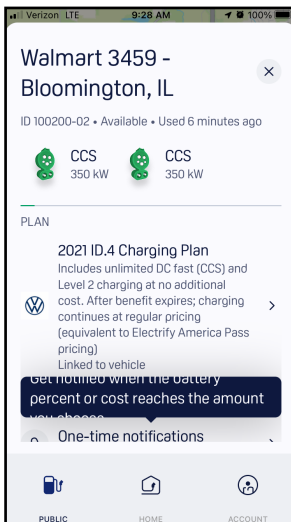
Verizon LTE 9:28 AM 100%

Walmart 3459 - Bloomington, IL

×

ID 100200-02 • Available • Used 6 minutes ago

CCS 350 kW

CCS 350 kW

PLAN

2021 ID.4 Charging Plan

Includes unlimited DC fast (CCS) and Level 2 charging at no additional cost. After benefit expires; charging continues at regular pricing (equivalent to Electrify America Pass pricing)

Linked to vehicle

>

Get notified when the battery percent or cost reaches the amount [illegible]

One-time notifications

>

PUBLIC

HOME

ACCOUNT